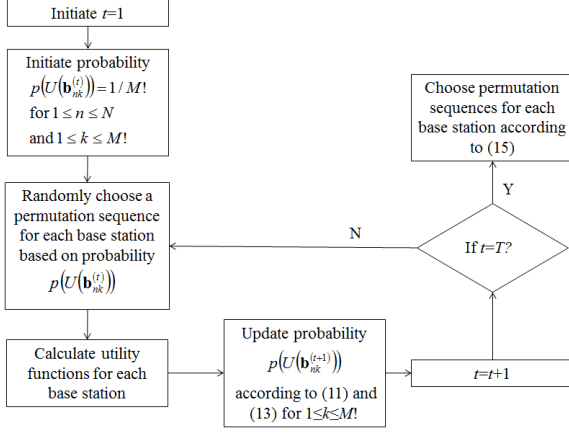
Initiate $t$=1

Initiate probability $p\left(U\left(\mathbf{b}_{nk}^{(t)}\right)\right)=1/M!$ for $1\leq n\leq N$ and $1\leq k\leq M!$

Randomly choose a permutation sequence for each base station based on probability $p\left(U\left(\mathbf{b}_{nk}^{(t)}\right)\right)$

Calculate utility functions for each base station

Update probability $p\left(U\left(\mathbf{b}_{nk}^{(t+1)}\right)\right)$ according to (11) and (13) for 1≤$k$≤$M$!

$t$=$t$+1

If $t$=$T$?

N

Y

Choose permutation sequences for each base station according to (15)